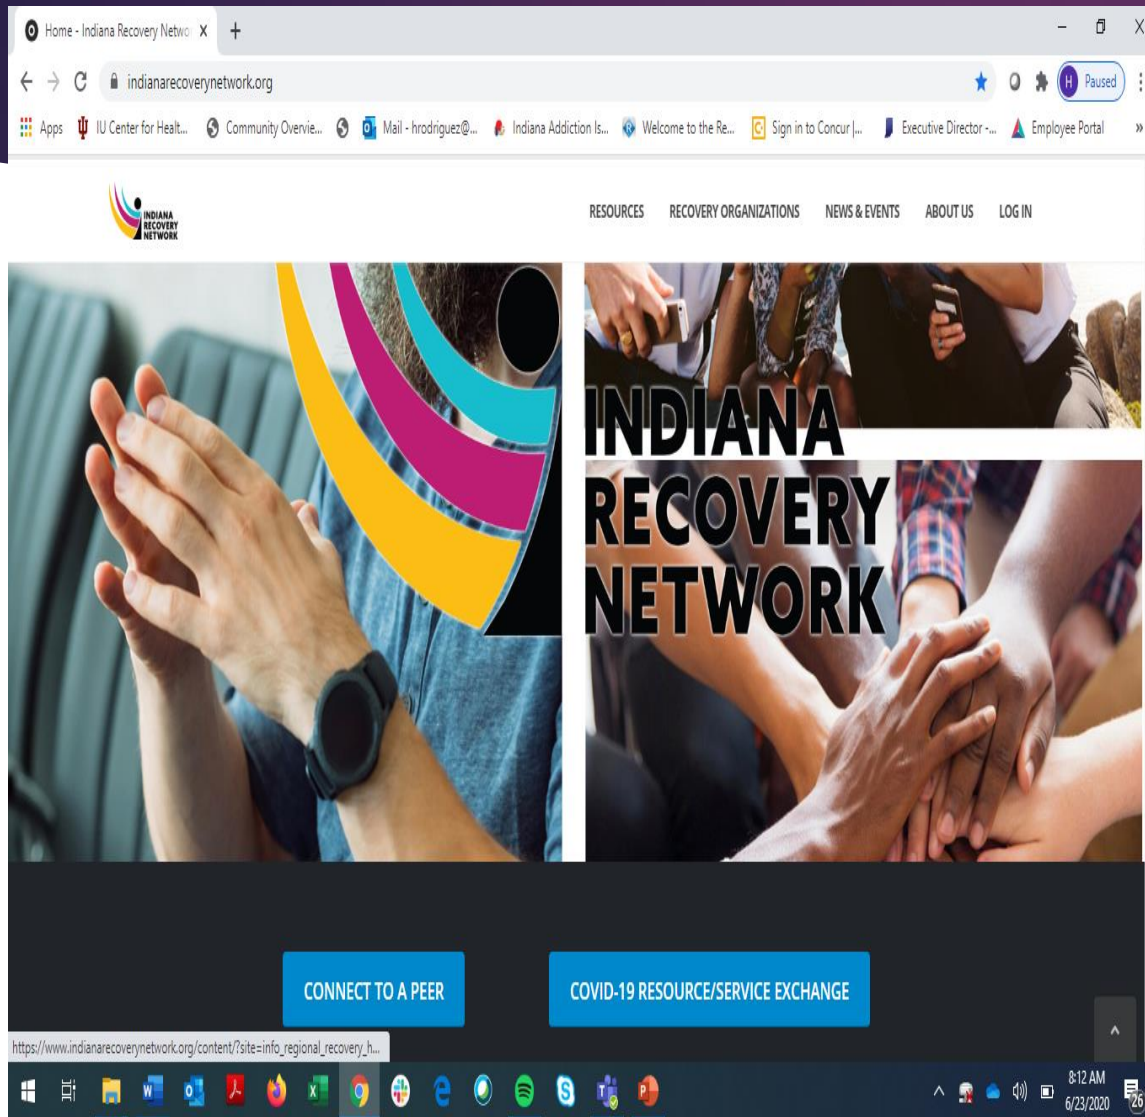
Home - Indiana Recovery Netwo X +

indianarecoverynetwork.org

H Paused

Apps IU Center for Healt... Community Overvie... Mail - hrodriguez@... Indiana Addiction Is... Welcome to the Re... Sign in to Concur |... Executive Director -... Employee Portal »

INDIANA RECOVERY NETWORK

RESOURCES RECOVERY ORGANIZATIONS NEWS & EVENTS ABOUT US LOG IN

INDIANA RECOVERY NETWORK

CONNECT TO A PEER

COVID-19 RESOURCE/SERVICE EXCHANGE

https://www.indianarecoverynetwork.org/content/?site=info_regional_recovery_h...

8:12 AM 6/23/2020

26